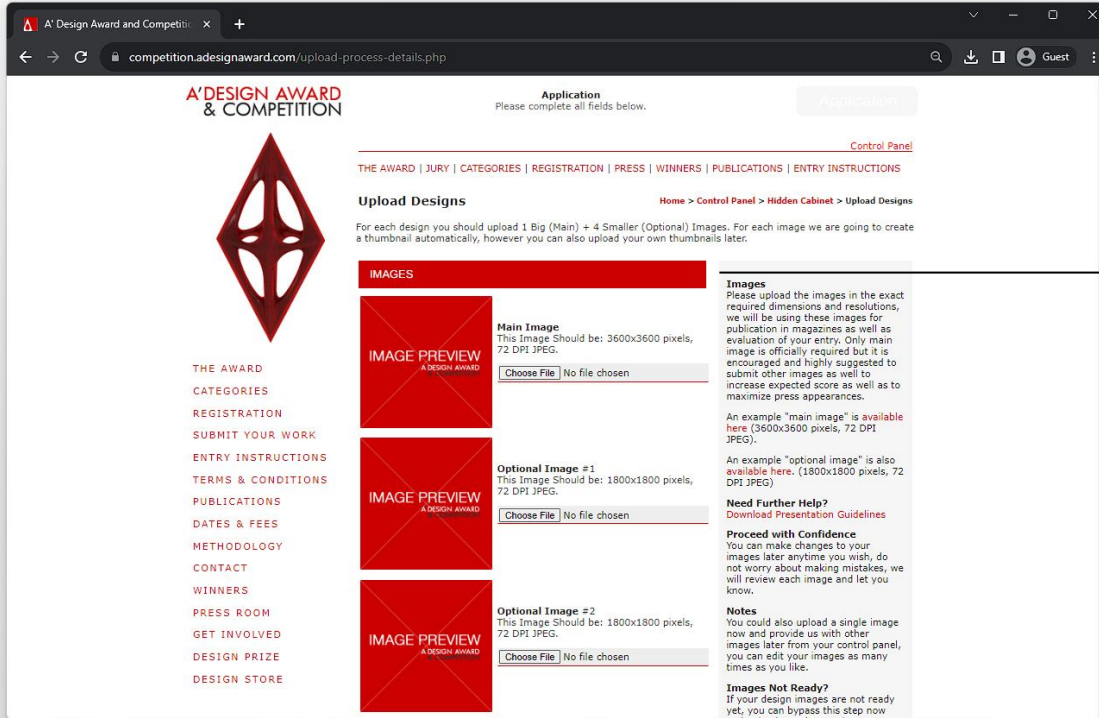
A' Design Award and Competiti ×

competition.adesignaward.com/upload-process-details.php

Guest

A'DESIGN AWARD & COMPETITION

Application
Please complete all fields below.

Application

Control Panel

THE AWARD | JURY | CATEGORIES | REGISTRATION | PRESS | WINNERS | PUBLICATIONS | ENTRY INSTRUCTIONS

Upload Designs

Home > Control Panel > Hidden Cabinet > Upload Designs

For each design you should upload 1 Big (Main) + 4 Smaller (Optional) Images. For each image we are going to create a thumbnail automatically, however you can also upload your own thumbnails later.

THE AWARD
CATEGORIES
REGISTRATION
SUBMIT YOUR WORK
ENTRY INSTRUCTIONS
TERMS & CONDITIONS
PUBLICATIONS
DATES & FEES
METHODOLOGY
CONTACT
WINNERS
PRESS ROOM
GET INVOLVED
DESIGN PRIZE
DESIGN STORE

IMAGES

IMAGE PREVIEW
A' DESIGN AWARD

Main Image
This Image Should be: 3600x3600 pixels, 72 DPI JPEG.
Choose File No file chosen

IMAGE PREVIEW
A' DESIGN AWARD

Optional Image #1
This Image Should be: 1800x1800 pixels, 72 DPI JPEG.
Choose File No file chosen

IMAGE PREVIEW
A' DESIGN AWARD

Optional Image #2
This Image Should be: 1800x1800 pixels, 72 DPI JPEG.
Choose File No file chosen

Images
Please upload the images in the exact required dimensions and resolutions, we will be using these images for publication in magazines as well as evaluation of your entry. Only main image is officially required but it is encouraged and highly suggested to submit other images as well to increase expected score as well as to maximize press appearances.

An example "main image" is available here (3600x3600 pixels, 72 DPI JPEG).

An example "optional image" is also available here. (1800x1800 pixels, 72 DPI JPEG)

Need Further Help?
Download Presentation Guidelines

Proceed with Confidence
You can make changes to your images later anytime you wish, do not worry about making mistakes, we will review each image and let you know.

Notes
You could also upload a single image now and provide us with other images later from your control panel, you can edit your images as many times as you like.

Images Not Ready?
If your design images are not ready yet, you can bypass this step now